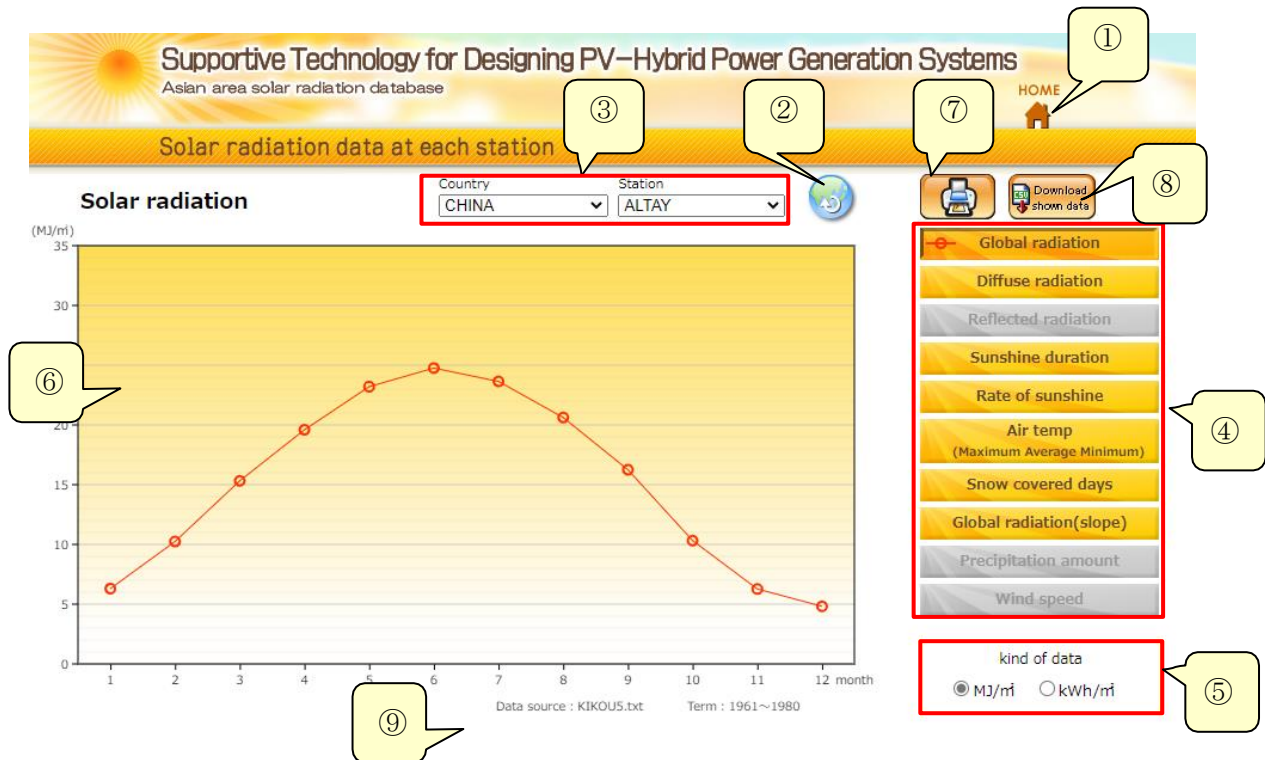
Supportive Technology for Designing PV−Hybrid Power Generation Systems
Asian area solar radiation database

HOME

①

Solar radiation data at each station

③

②

⑦

⑧

Solar radiation

Country
CHINA

Station
ALTAY

Download shown data

(MJ/㎡)
35
30
25
20
15
10
5
0

⑥

1 2 3 4 5 6 7 8 9 10 11 12 month

Data source : KIKOU5.txt

Term : 1961〜1980

⑨

Global radiation
Diffuse radiation
Reflected radiation
Sunshine duration
Rate of sunshine
Air temp
(Maximum Average Minimum)
Snow covered days
Global radiation(slope)
Precipitation amount
Wind speed

④

kind of data
MJ/㎡ kWh/㎡

⑤